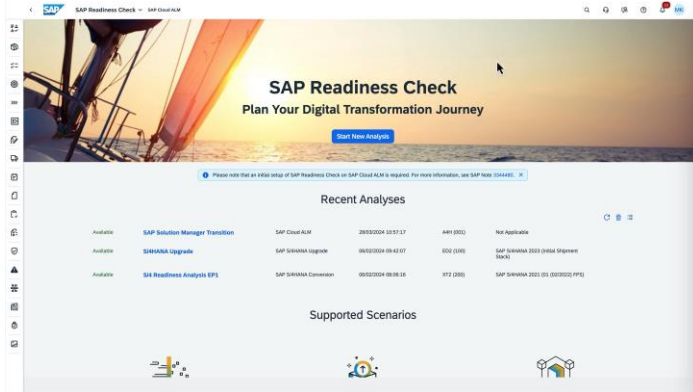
SAP Readiness Check SAP Cloud ALM

MK

SAP Readiness Check

Plan Your Digital Transformation Journey

Start New Analysis

Please note that an initial setup of SAP Readiness Check on SAP Cloud ALM is required. For more information, see SAP Note 3344480.

Recent Analyses

| | | | | | |
|---|---|---|---|---|---|
| Available | SAP Solution Manager Transition | SAP Cloud ALM | 28/03/2024 10:57:17 | A4H (001) | Not Applicable |
| Available | SI4HANA Upgrade | SAP S/4HANA Upgrade | 06/02/2024 09:42:07 | EO2 (100) | SAP S/4HANA 2023 (Initial Shipment Stack) |
| Available | S/4 Readiness Analysis EP1 | SAP S/4HANA Conversion | 06/02/2024 09:08:16 | XT2 (200) | SAP S/4HANA 2021 (01 (02/2022) FPS) |

Supported Scenarios